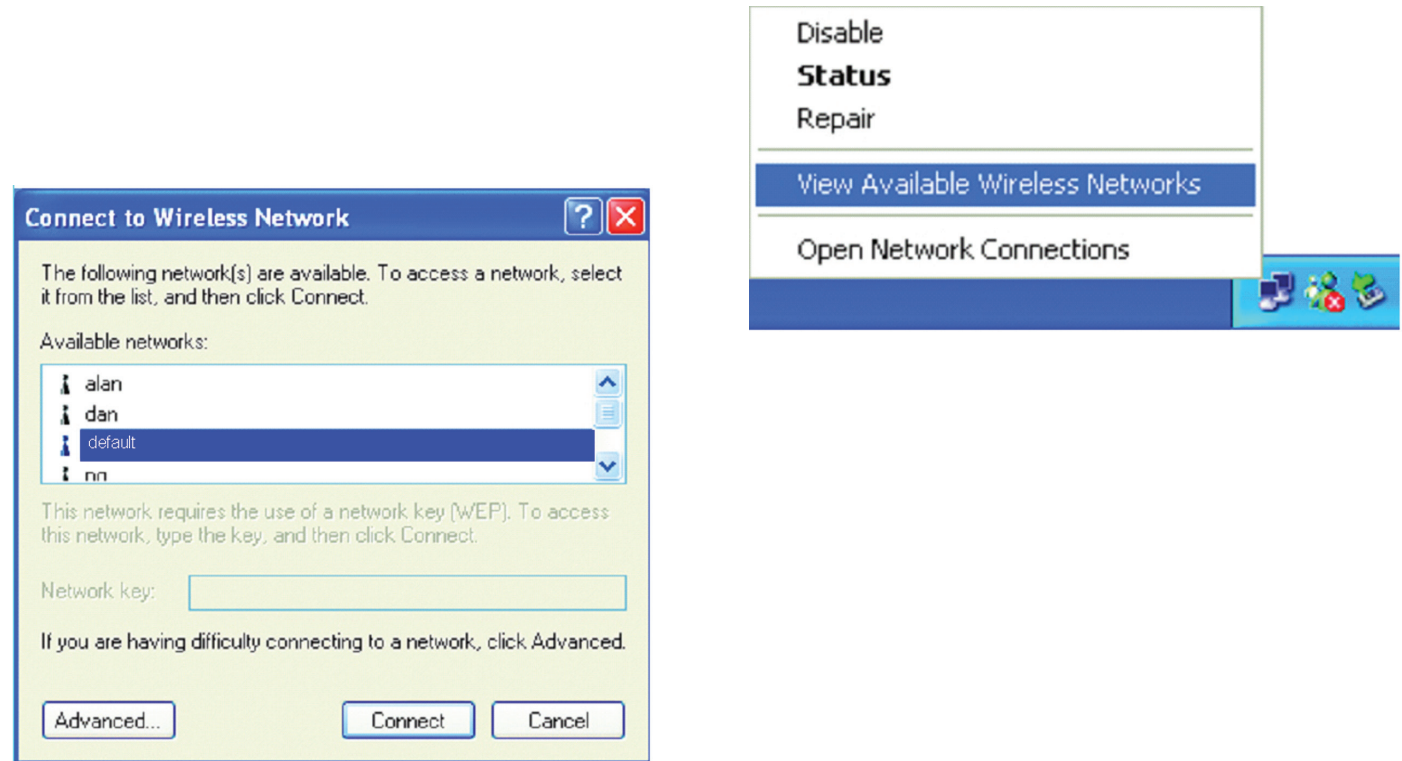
Disable
**Status**
Repair

View Available Wireless Networks

Open Network Connections

Connect to Wireless Network

The following network(s) are available. To access a network, select it from the list, and then click Connect.

Available networks:

alan
dan
default
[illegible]

This network requires the use of a network key (WEP). To access this network, type the key, and then click Connect.

Network key:

If you are having difficulty connecting to a network, click Advanced.

Advanced...
Connect
Cancel